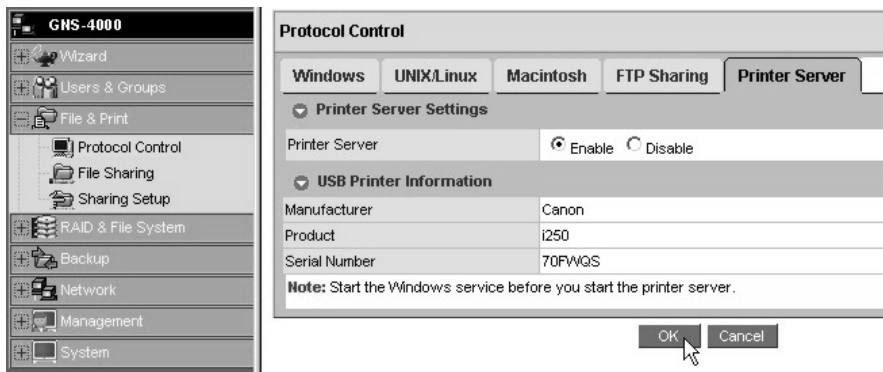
GNS-4000
Wizard
Users & Groups
File & Print
Protocol Control
File Sharing
Sharing Setup
RAID & File System
Backup
Network
Management
System

Protocol Control

Windows | UNIX/Linux | Macintosh | FTP Sharing | Printer Server

Printer Server Settings

Printer Server | Enable Disable

USB Printer Information

| Manufacturer | Canon |
|---|---|
| Product | i250 |
| Serial Number | 70FWQS |

Note: Start the Windows service before you start the printer server.

OK Cancel